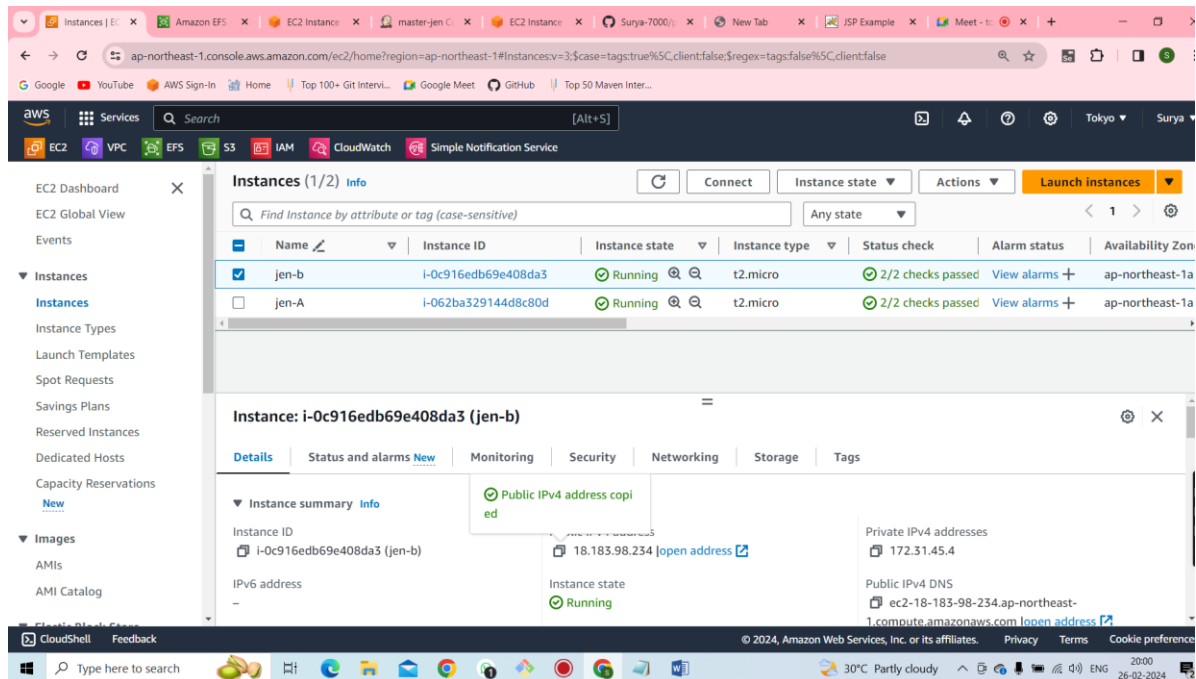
Instances | EC × Amazon EFS × EC2 Instance × master-jen C × EC2 Instance × Surya-7000/ × New Tab × JSP Example × Meet - × +

ap-northeast-1.console.aws.amazon.com/ec2/home?region=ap-northeast-1#Instances:v=3;$case=tags:true%5C,client:false;$regex=tags:false%5C,client:false

Google YouTube AWS Sign-In Home Top 100+ Git Intervi... Google Meet GitHub Top 50 Maven Inter...

aws Services Search [Alt+S] Tokyo ▾ Surya ▾

EC2 VPC EFS S3 IAM CloudWatch Simple Notification Service

EC2 Dashboard
EC2 Global View
Events

▼ Instances
Instances
Instance Types
Launch Templates
Spot Requests
Savings Plans
Reserved Instances
Dedicated Hosts
Capacity Reservations New

▼ Images
AMIs
AMI Catalog

Instances (1/2) Info
Connect Instance state ▼ Actions ▼ Launch instances ▼

Find Instance by attribute or tag (case-sensitive) Any state ▼ 1

| Name | Instance ID | Instance state | Instance type | Status check | Alarm status | Availability Zon |
|---|---|---|---|---|---|---|
| jen-b | i-0c916edb69e408da3 | Running | t2.micro | 2/2 checks passed | View alarms + | ap-northeast-1a |
| jen-A | i-062ba329144d8c80d | Running | t2.micro | 2/2 checks passed | View alarms + | ap-northeast-1a |

Instance: i-0c916edb69e408da3 (jen-b)

Details Status and alarms New Monitoring Security Networking Storage Tags

▼ Instance summary Info

Public IPv4 address copied

Instance ID
i-0c916edb69e408da3 (jen-b)

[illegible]
18.183.98.234 | open address

Private IPv4 addresses
172.31.45.4

IPv6 address
–

Instance state
Running

Public IPv4 DNS
ec2-18-183-98-234.ap-northeast-1.compute.amazonaws.com | open address

CloudShell Feedback © 2024, Amazon Web Services, Inc. or its affiliates. Privacy Terms Cookie preference

Type here to search 30°C Partly cloudy ENG 20:00 26-02-2024